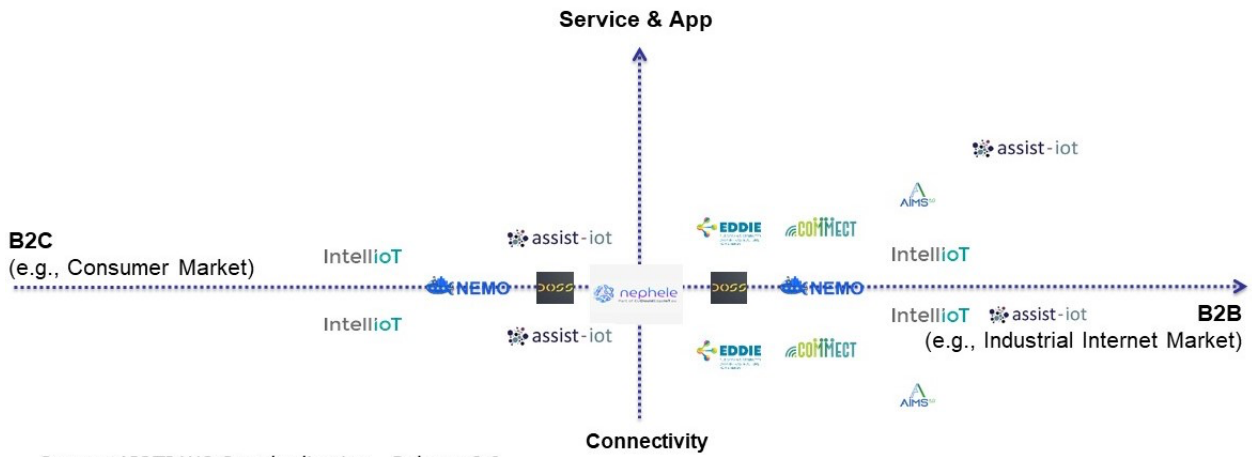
Service & App

assist-iot

AIMS

B2C
(e.g., Consumer Market)

IntelliOT

assist-iot

EDDIE

COMMECT

IntelliOT

NEMO

DOSS

nephele

DOSS

NEMO

IntelliOT

IntelliOT

assist-iot

B2B
(e.g., Industrial Internet Market)

assist-iot

EDDIE

COMMECT

AIMS

Connectivity

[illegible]